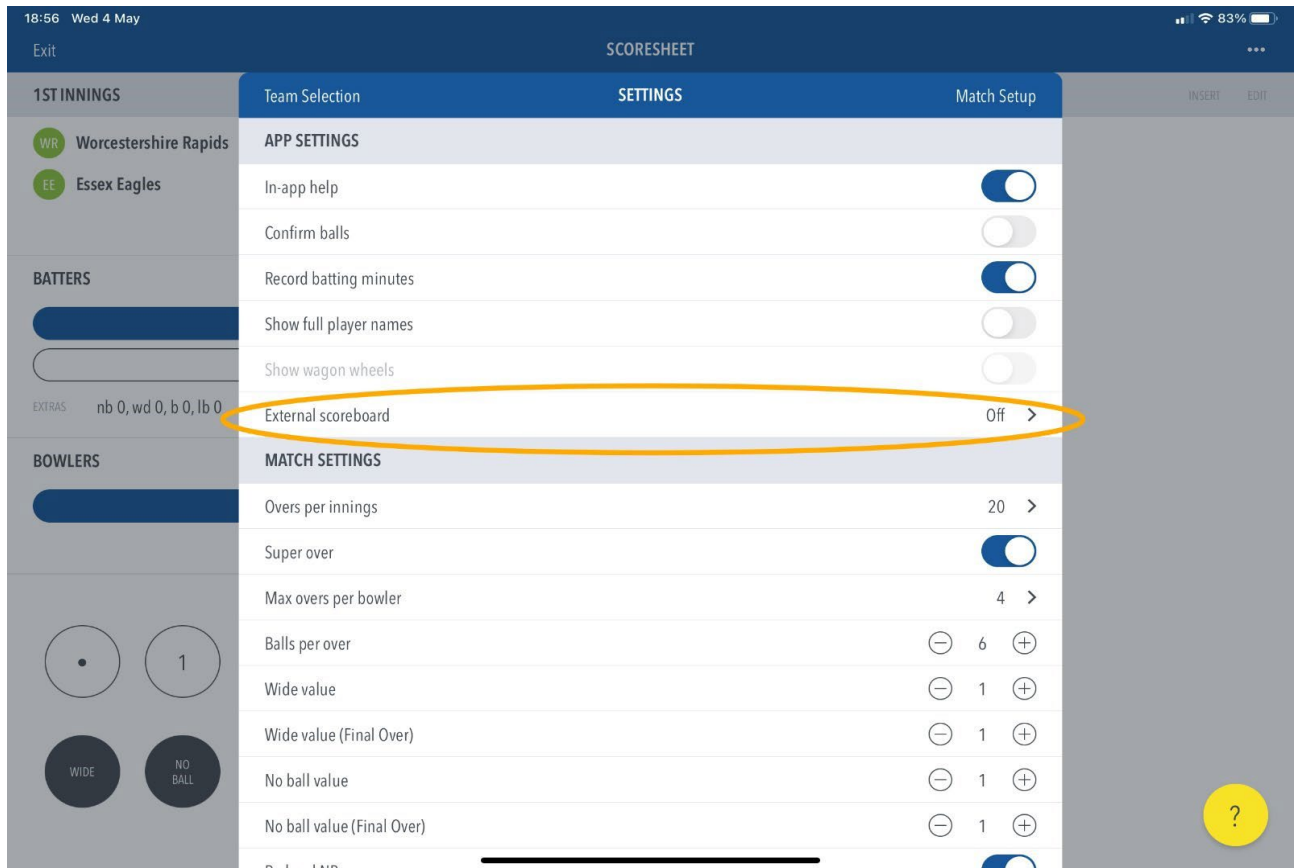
18:56 Wed 4 May
83%

Exit
SCORESHEET
•••

1ST INNINGS
INSERT EDIT

WR Worcestershire Rapids
EE Essex Eagles

BATTERS

EXTRAS nb 0, wd 0, b 0, lb 0

BOWLERS

•
1

WIDE
NO BALL

Team Selection
SETTINGS
Match Setup

APP SETTINGS
In-app help
Confirm balls
Record batting minutes
Show full player names
Show wagon wheels
External scoreboard Off >

MATCH SETTINGS
Overs per innings 20 >
Super over
Max overs per bowler 4 >
Balls per over 6
Wide value 1
Wide value (Final Over) 1
No ball value 1
No ball value (Final Over) 1
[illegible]

?